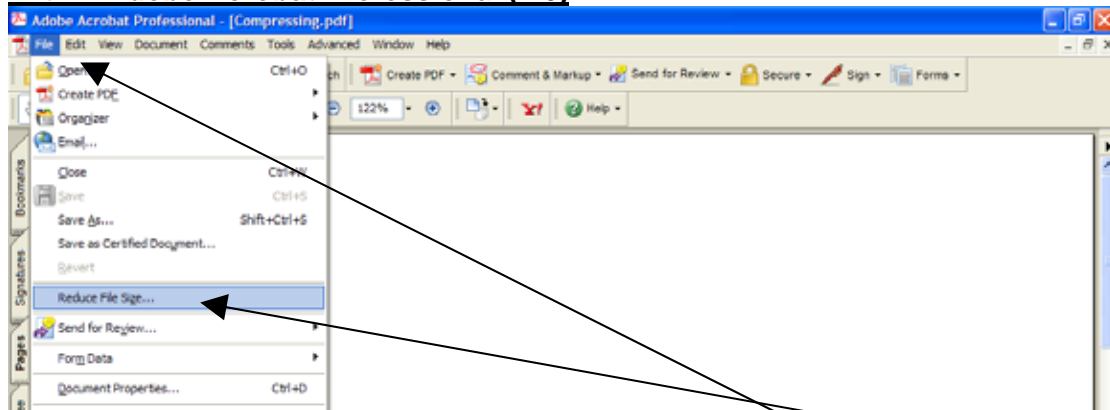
Adobe Acrobat Professional - [Compressing.pdf]

File Edit View Document Comments Tools Advanced Window Help

Open... Ctrl+O
Create PDF
Organizer
Email...
Close Ctrl+W
Save Ctrl+S
Save As... Shift+Ctrl+S
Save as Certified Document...
Revert
Reduce File Size...
Send for Review...
Form Data
Document Properties... Ctrl+D

ch
Create PDF
Comment & Markup
Send for Review
Secure
Sign
Forms
122%
Help

Bookmarks
Signatures
Pages